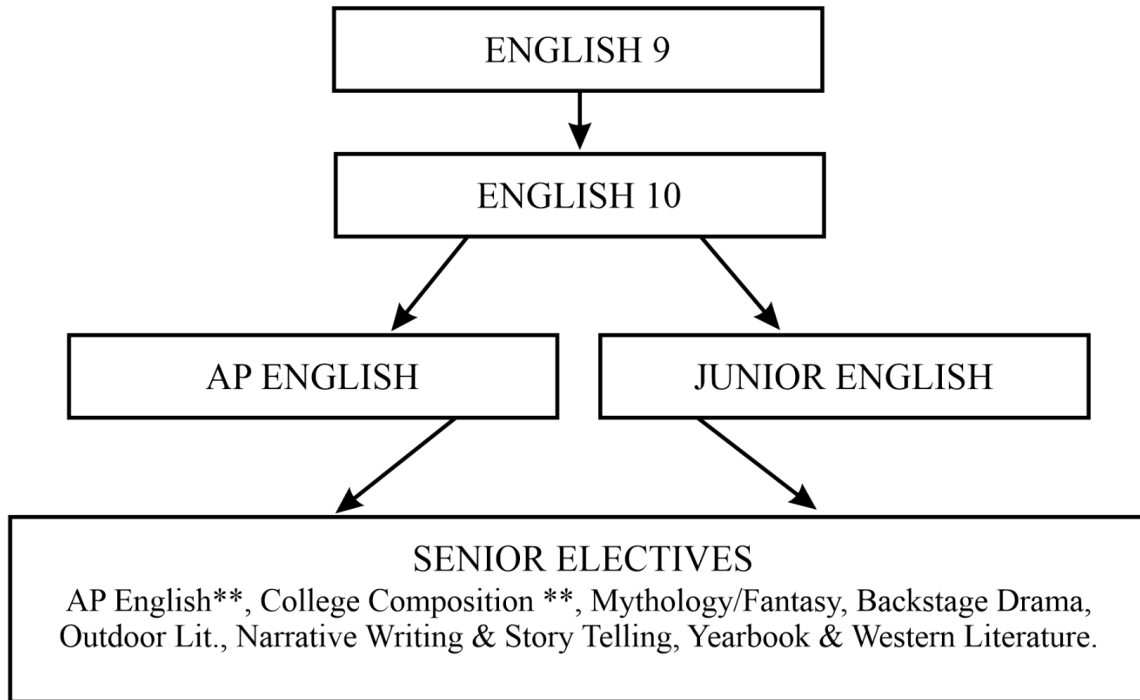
ENGLISH 9

ENGLISH 10

AP ENGLISH

JUNIOR ENGLISH

SENIOR ELECTIVES
AP English**, College Composition **, Mythology/Fantasy, Backstage Drama, Outdoor Lit., Narrative Writing & Story Telling, Yearbook & Western Literature.